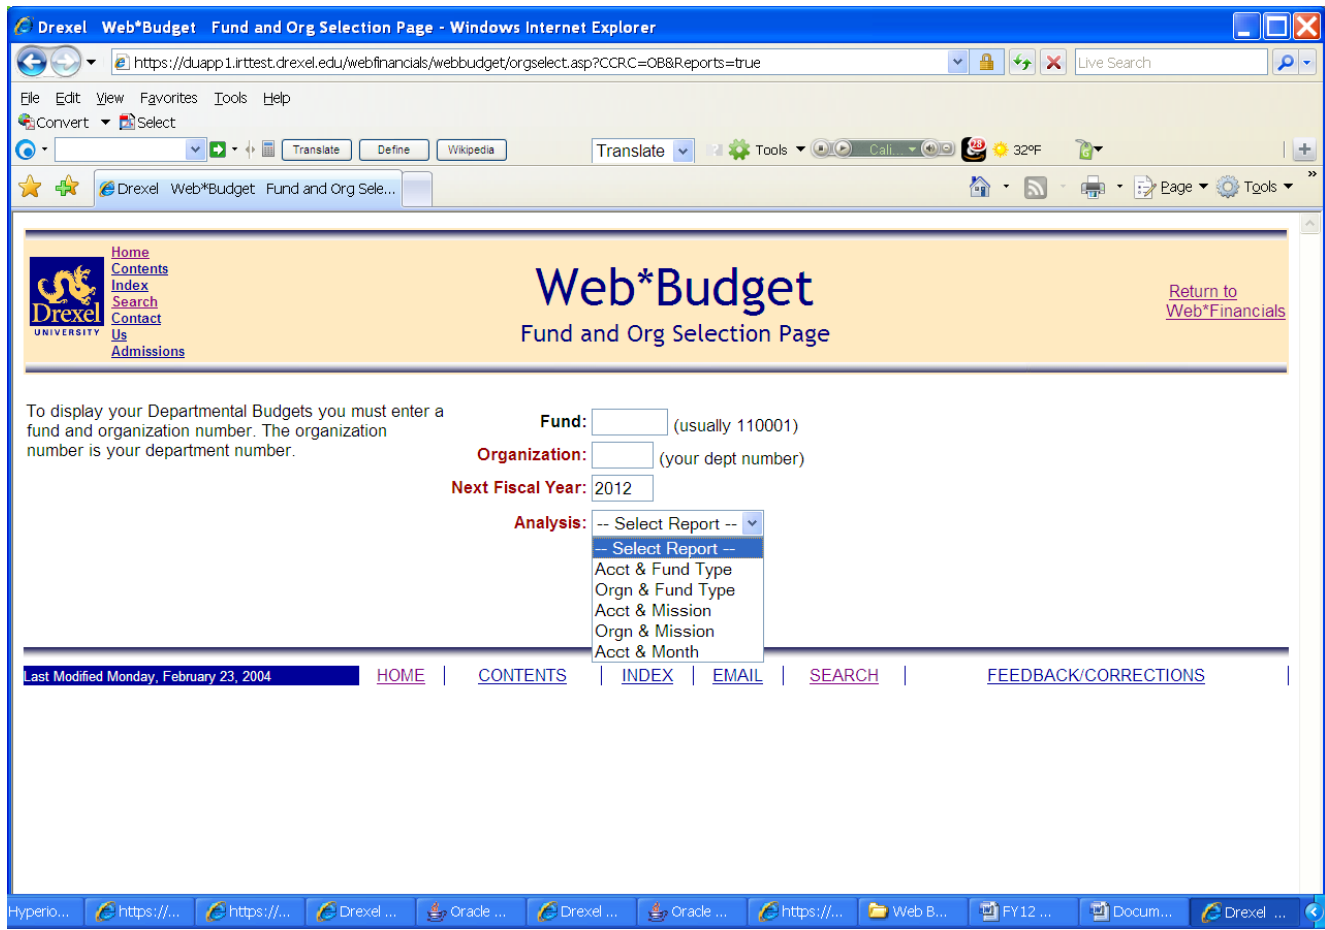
Drexel Web*Budget Fund and Org Selection Page - Windows Internet Explorer

https://duapp1.irttest.drexel.edu/webfinancials/webbudget/orgselect.asp?CCRC=OB&Reports=true

Live Search

File Edit View Favorites Tools Help

Convert Select

Translate Define Wikipedia

Translate Tools Cali... 32°F

Drexel Web*Budget Fund and Org Sele...

Page Tools

Home
Contents
Index
Search
Contact Us
Admissions

Drexel UNIVERSITY

Web*Budget
Fund and Org Selection Page

Return to Web*Financials

To display your Departmental Budgets you must enter a fund and organization number. The organization number is your department number.

Fund: (usually 110001)

Organization: (your dept number)

Next Fiscal Year: 2012

Analysis: -- Select Report --

-- Select Report --
Acct & Fund Type
Orgn & Fund Type
Acct & Mission
Orgn & Mission
Acct & Month

Last Modified Monday, February 23, 2004

HOME | CONTENTS | INDEX | EMAIL | SEARCH | FEEDBACK/CORRECTIONS |

Hyperio... https://... https://... Drexel ... Oracle ... Drexel ... Oracle ... https://... Web B... FY12 ... Docum... Drexel ...